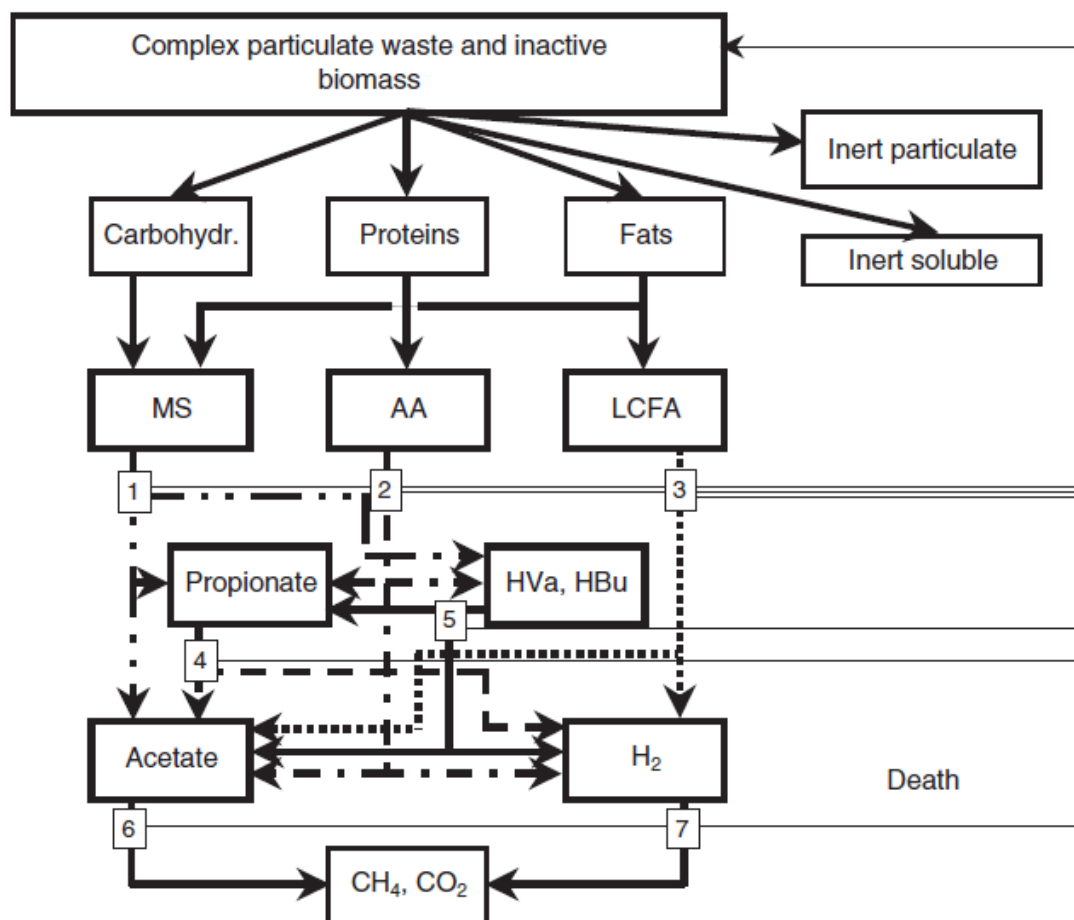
Complex particulate waste and inactive biomass

Inert particulate

Carbohydr.

Proteins

Fats

Inert soluble

MS

AA

LCFA

1

2

3

Propionate

HVa, HBu

5

4

Acetate

$H_2$

Death

6

7

$CH_4$, $CO_2$